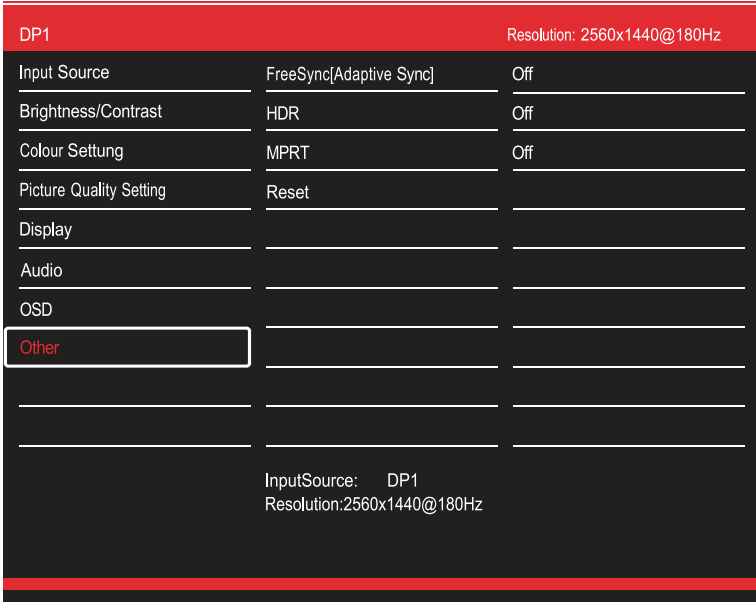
DP1

Resolution: 2560x1440@180Hz

Input Source

Brightness/Contrast

Colour Settung

Picture Quality Setting

Display

Audio

OSD

Other

FreeSync[Adaptive Sync]

HDR

MPRT

Reset

Off

Off

Off

InputSource: DP1
Resolution:2560x1440@180Hz